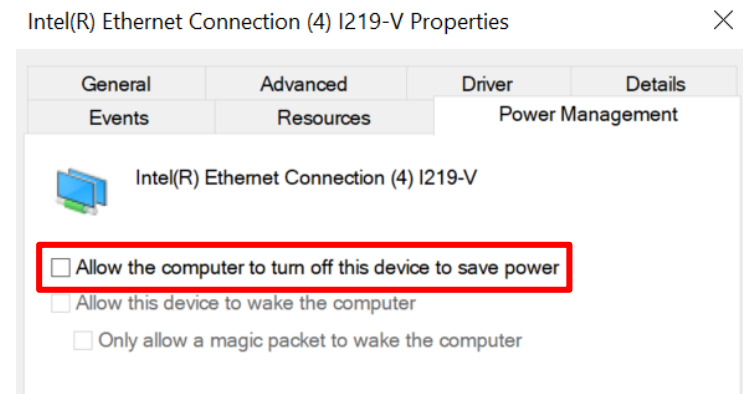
Intel(R) Ethernet Connection (4) I219-V Properties

×

General

Advanced

Driver

Details

Events

Resources

Power Management

Intel(R) Ethernet Connection (4) I219-V

Allow the computer to turn off this device to save power

Allow this device to wake the computer

Only allow a magic packet to wake the computer